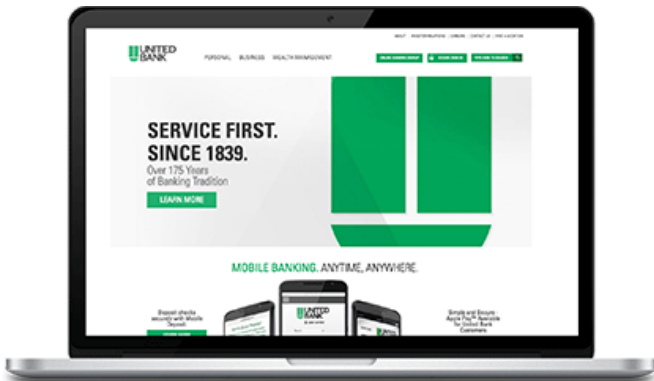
UNITED BANK

ABOUT | INVESTOR RELATIONS | CAREERS | CONTACT US | FIND A LOCATION

PERSONAL BUSINESS WEALTH MANAGEMENT

ONLINE BANKING SIGNUP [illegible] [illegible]

SERVICE FIRST. SINCE 1839.

Over 175 Years of Banking Tradition

LEARN MORE

MOBILE BANKING. ANYTIME, ANYWHERE.

Deposit checks securely with Mobile Deposit.

UNITED BANK

Simple and Secure Apple Pay™ Available for United Bank Customers